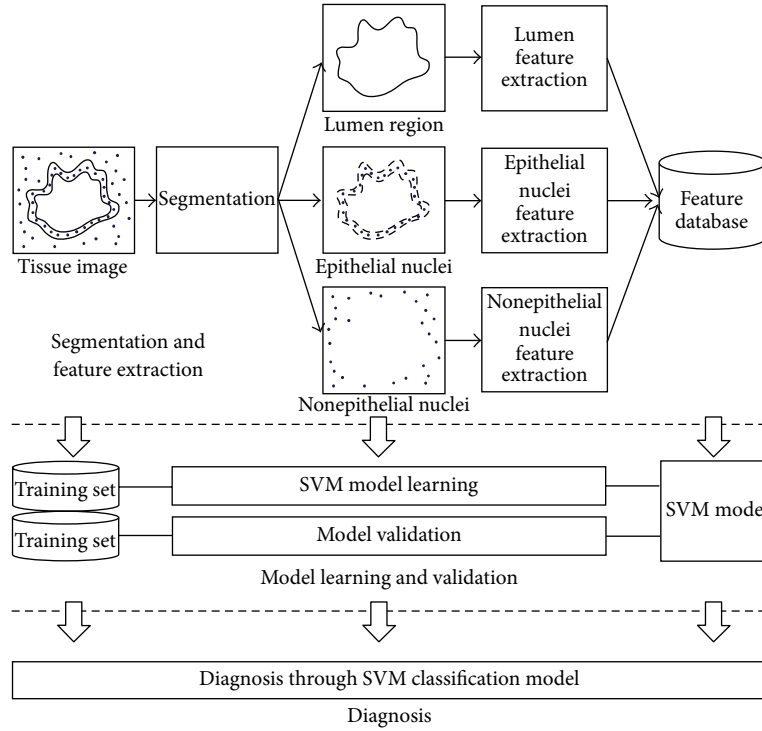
Lumen region

Lumen feature extraction

Tissue image

Segmentation

Epithelial nuclei

Epithelial nuclei feature extraction

Feature database

Nonepithelial nuclei

Nonepithelial nuclei feature extraction

Segmentation and feature extraction

Training set

SVM model learning

Training set

Model validation

SVM mode

Model learning and validation

Diagnosis through SVM classification model

Diagnosis